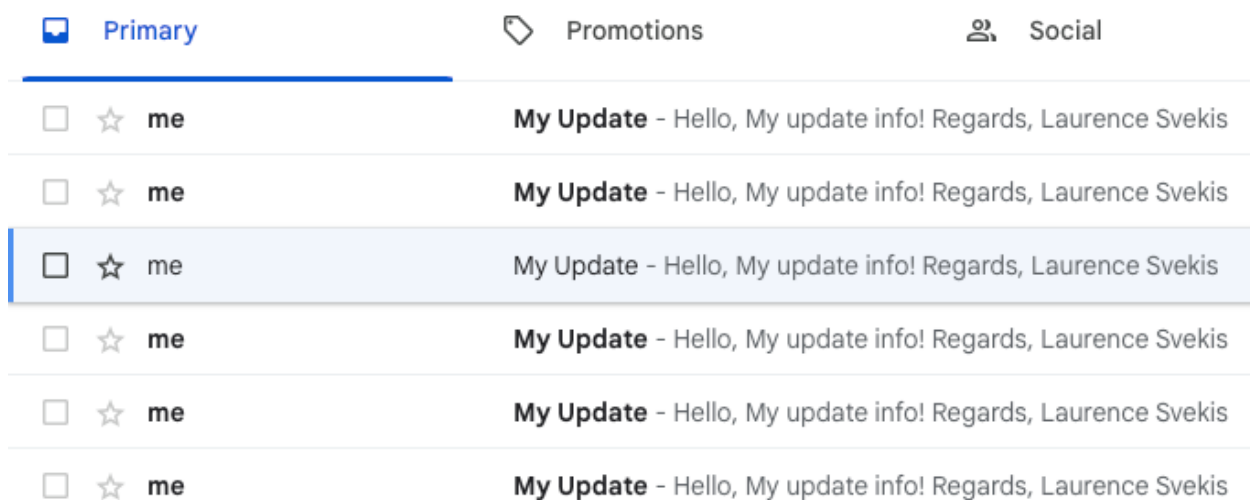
Primary Promotions Social

me My Update - Hello, My update info! Regards, Laurence Svekis

me My Update - Hello, My update info! Regards, Laurence Svekis

me My Update - Hello, My update info! Regards, Laurence Svekis

me My Update - Hello, My update info! Regards, Laurence Svekis

me My Update - Hello, My update info! Regards, Laurence Svekis

me My Update - Hello, My update info! Regards, Laurence Svekis